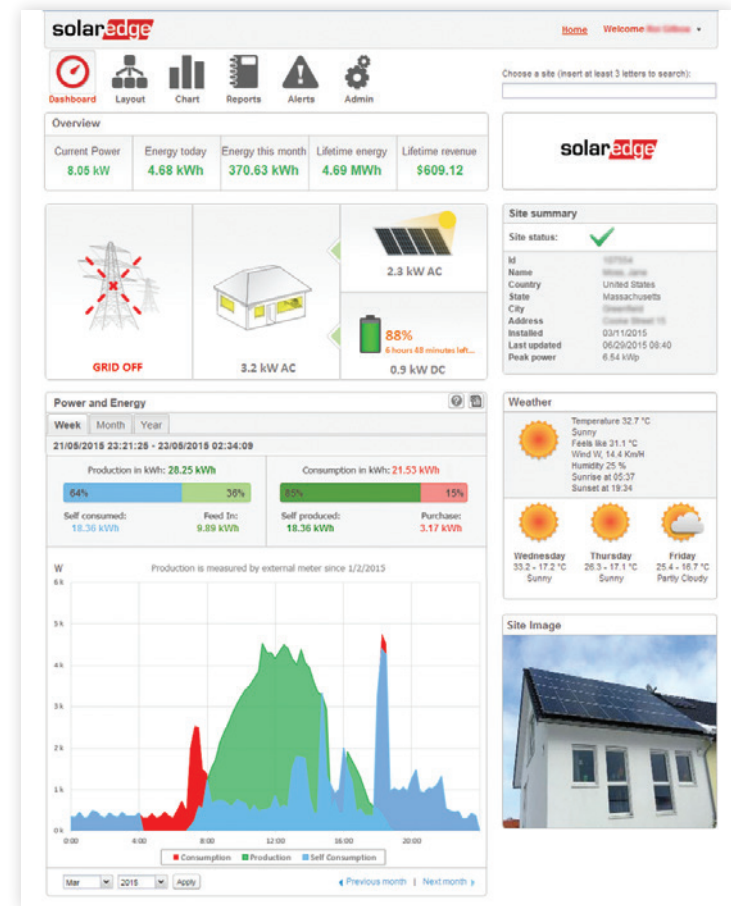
solaredge

Home Welcome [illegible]

Dashboard Layout Chart Reports Alerts Admin

Choose a site (insert at least 3 letters to search):

Overview

| Current Power | Energy today | Energy this month | Lifetime energy | Lifetime revenue |
|---|---|---|---|---|
| 8.05 kW | 4.68 kWh | 370.63 kWh | 4.69 MWh | $609.12 |

solaredge

GRID OFF

3.2 kW AC

2.3 kW AC

88%
6 hours 48 minutes left...

0.9 kW DC

Site summary

Site status:

| Id | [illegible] |
|---|---|
| Name | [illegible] |
| Country | United States |
| State | Massachusetts |
| City | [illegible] |
| Address | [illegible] |
| Installed | 03/11/2015 |
| Last updated | 06/29/2015 08:40 |
| Peak power | 6.54 kWp |

Power and Energy

Week Month Year

21/05/2015 23:21:25 - 23/05/2015 02:34:09

Production in kWh: 28.25 kWh

64% 36%

Self consumed: 18.36 kWh

Feed In: 9.89 kWh

Consumption in kWh: 21.53 kWh

85% 15%

Self produced: 18.36 kWh

Purchase: 3.17 kWh

W

Production is measured by external meter since 1/2/2015

6 k
5 k
4 k
3 k
2 k
1 k
0 k

00:00 4:00 8:00 12:00 16:00 20:00

Consumption Production Self Consumption

Mar 2015 Apply

Previous month | Next month

Weather

Temperature 32.7 °C
Sunny
Feels like 31.1 °C
Wind W, 14.4 Km/H
Humidity 25 %
Sunrise at 05:37
Sunset at 19:34

Wednesday
33.2 - 17.2 °C
Sunny

Thursday
26.3 - 17.1 °C
Sunny

Friday
25.4 - 16.7 °C
Partly Cloudy

Site Image